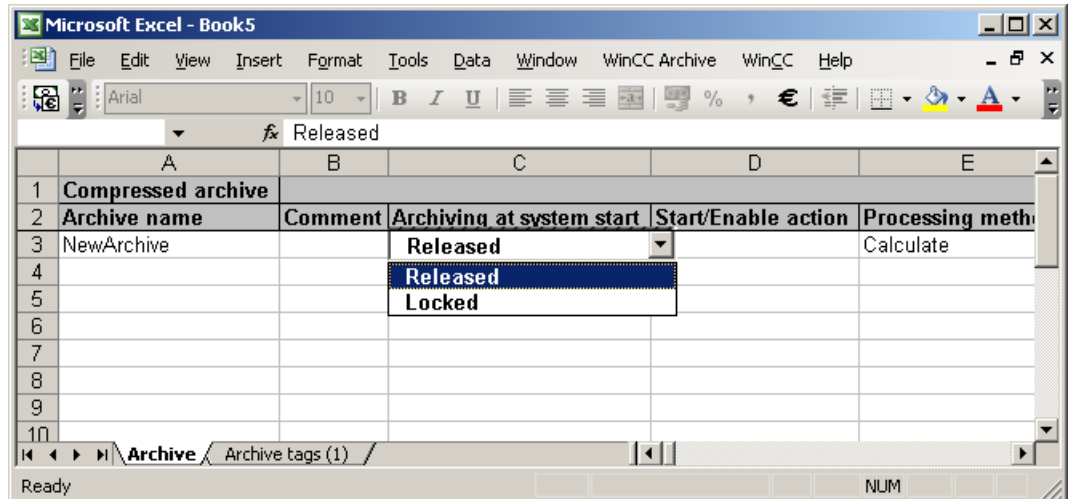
Microsoft Excel - Book5

File Edit View Insert Format Tools Data Window WinCC Archive WinCC Help

Arial 10 B I U % , €

Released

|  | A | B | C | D | E |
|---|---|---|---|---|---|
| 1 | Compressed archive |  |  |  |  |
| 2 | Archive name | Comment | Archiving at system start | Start/Enable action | Processing meth |
| 3 | NewArchive |  | Released |  | Calculate |
| 4 |  |  | Released |  |  |
| 5 |  |  | Locked |  |  |
| 6 |  |  |  |  |  |
| 7 |  |  |  |  |  |
| 8 |  |  |  |  |  |
| 9 |  |  |  |  |  |
| 10 |  |  |  |  |  |

Archive Archive tags (1)

Ready NUM